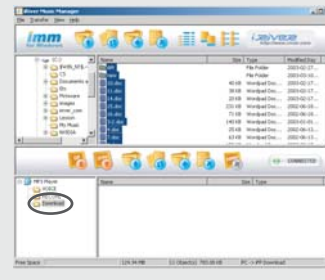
iRiver Music Manager
File Transfer View Help
imm for Windows
iRiver
Name
Size
Type
Modified Day
File Folder
File Folder
Wordpad Doc...
Wordpad Doc...
Wordpad Doc...
Wordpad Doc...
Wordpad Doc...
Wordpad Doc...
Wordpad Doc...
Wordpad Doc...
Wordpad Doc...
C:\
CS
Documents a
Eb
Program
images
Lesson
My Music
NVIDIA
CONNECTED
MP3 Player
VOICE
Download
Name
Size
Type
Free Space :
PC -> iFP Download